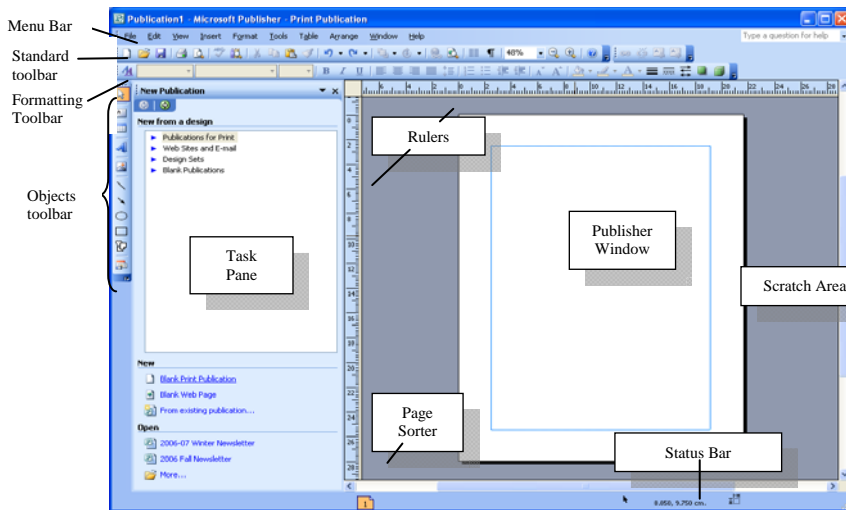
Menu Bar

Standard toolbar

Formatting Toolbar

Objects toolbar

Publication1 - Microsoft Publisher - Print Publication

File Edit View Insert Format Tools Table Arrange Window Help

Type a question for help

40%

New Publication

New from a design

Publications for Print
Web Sites and E-mail
Design Sets
Blank Publications

Task Pane

New

Blank Print Publication
Blank Web Page
From existing publication...

Open

2006-07 Winter Newsletter
2006 Fall Newsletter
More...

Rulers

Publisher Window

Scratch Area

Page Sorter

Status Bar

1

8.050, 9.750 cm.